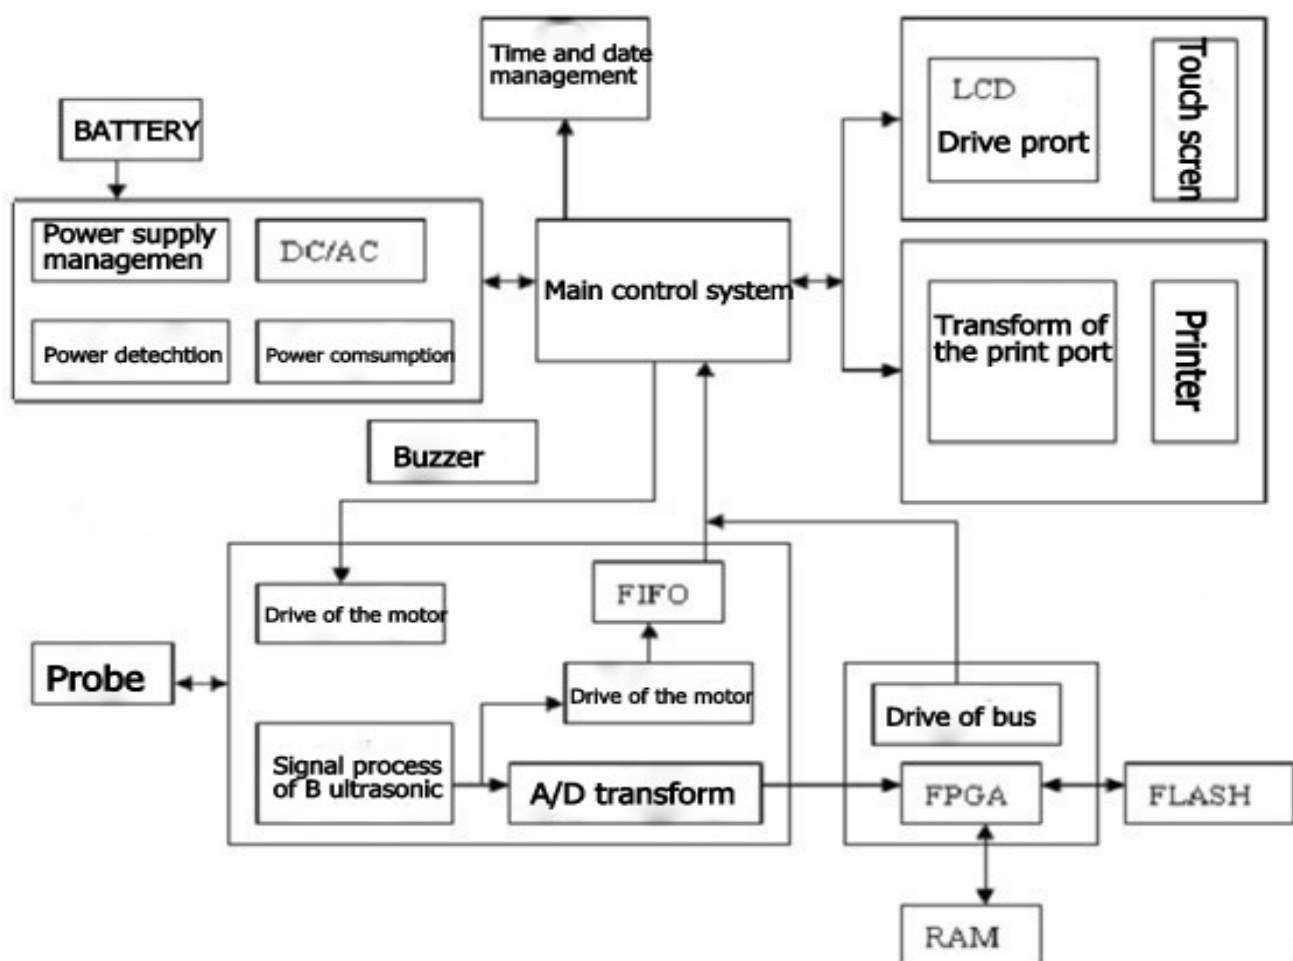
Time and date management

BATTERY

LCD
Drive prort

Touch scren

Power supply managemen

DC/AC

Main control system

Power detechtion

Power comsumption

Transform of the print port

Printer

Buzzer

Drive of the motor

FIFO

Probe

Drive of the motor

Drive of bus

Signal process of B ultrasonic

A/D transform

FPGA

FLASH

RAM